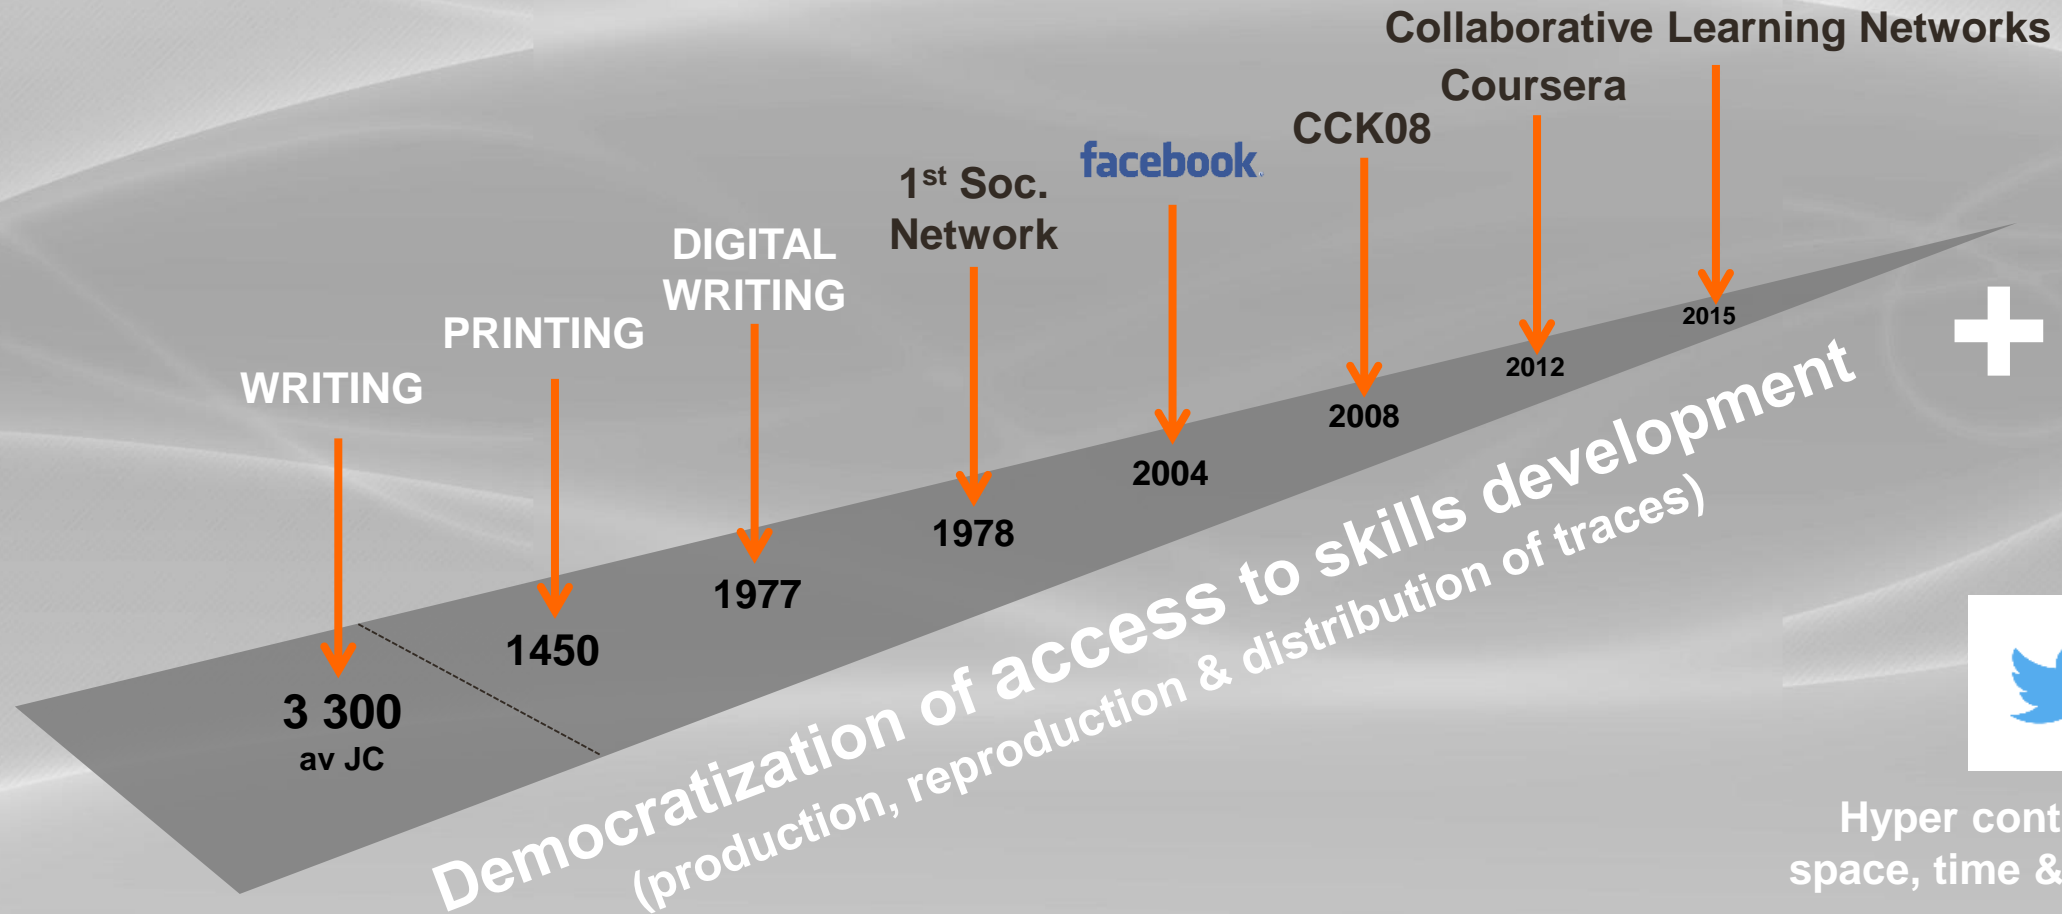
Collaborative Learning Networks

Coursera

CCK08

facebook

1$^{st}$ Soc. Network

DIGITAL WRITING

PRINTING

WRITING

2015

2012

2008

2004

1978

1977

1450

3 300
av JC

Democratization of access to skills development
(production, reproduction & distribution of traces)

+

Hyper cont
space, time &